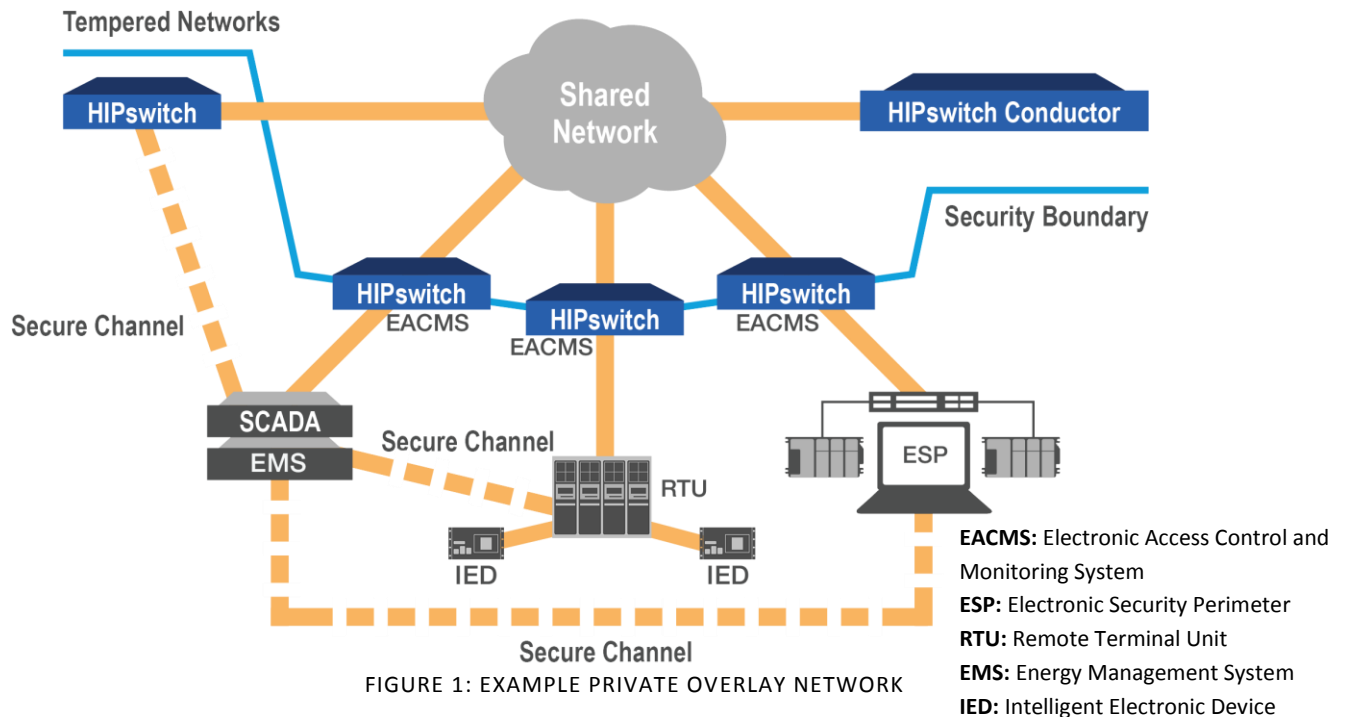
Tempered Networks

HIPswitch

Shared Network

HIPswitch Conductor

Security Boundary

Secure Channel

HIPswitch
EACMS

HIPswitch
EACMS

HIPswitch
EACMS

SCADA
EMS

Secure Channel

RTU

ESP

IED

IED

Secure Channel

FIGURE 1: EXAMPLE PRIVATE OVERLAY NETWORK

**EACMS:** Electronic Access Control and Monitoring System
**ESP:** Electronic Security Perimeter
**RTU:** Remote Terminal Unit
**EMS:** Energy Management System
**IED:** Intelligent Electronic Device